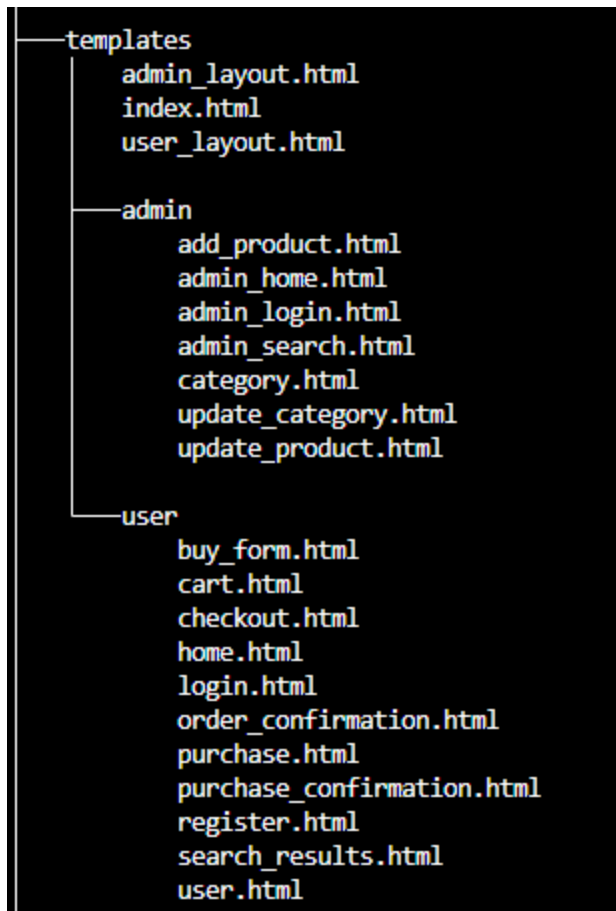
───templates
    │   admin_layout.html
    │   index.html
    │   user_layout.html
    │
    ├───admin
    │       add_product.html
    │       admin_home.html
    │       admin_login.html
    │       admin_search.html
    │       category.html
    │       update_category.html
    │       update_product.html
    │
    └───user
            buy_form.html
            cart.html
            checkout.html
            home.html
            login.html
            order_confirmation.html
            purchase.html
            purchase_confirmation.html
            register.html
            search_results.html
            user.html